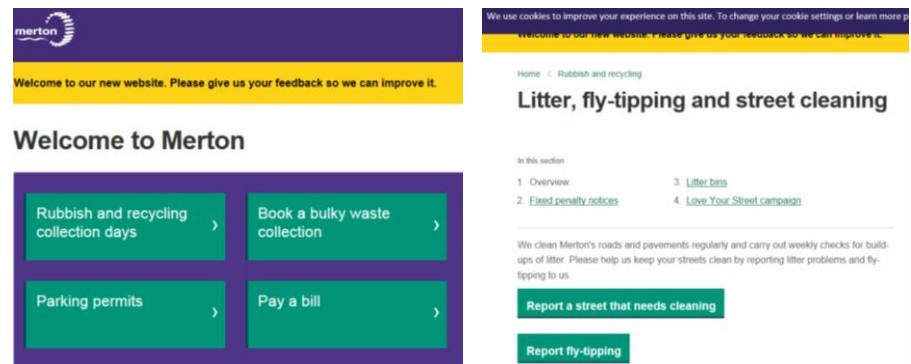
merton

Welcome to our new website. Please give us your feedback so we can improve it.

Welcome to Merton

Rubbish and recycling collection days ›

Book a bulky waste collection ›

Parking permits ›

Pay a bill ›

We use cookies to improve your experience on this site. To change your cookie settings or learn more p

Welcome to our new website. Please give us your feedback so we can improve it.

Home < Rubbish and recycling

Litter, fly-tipping and street cleaning

In this section

1. Overview

2. Fixed penalty notices

3. Litter bins

4. Love Your Street campaign

We clean Merton's roads and pavements regularly and carry out weekly checks for build-ups of litter. Please help us keep your streets clean by reporting litter problems and fly-tipping to us.

Report a street that needs cleaning

Report fly-tipping